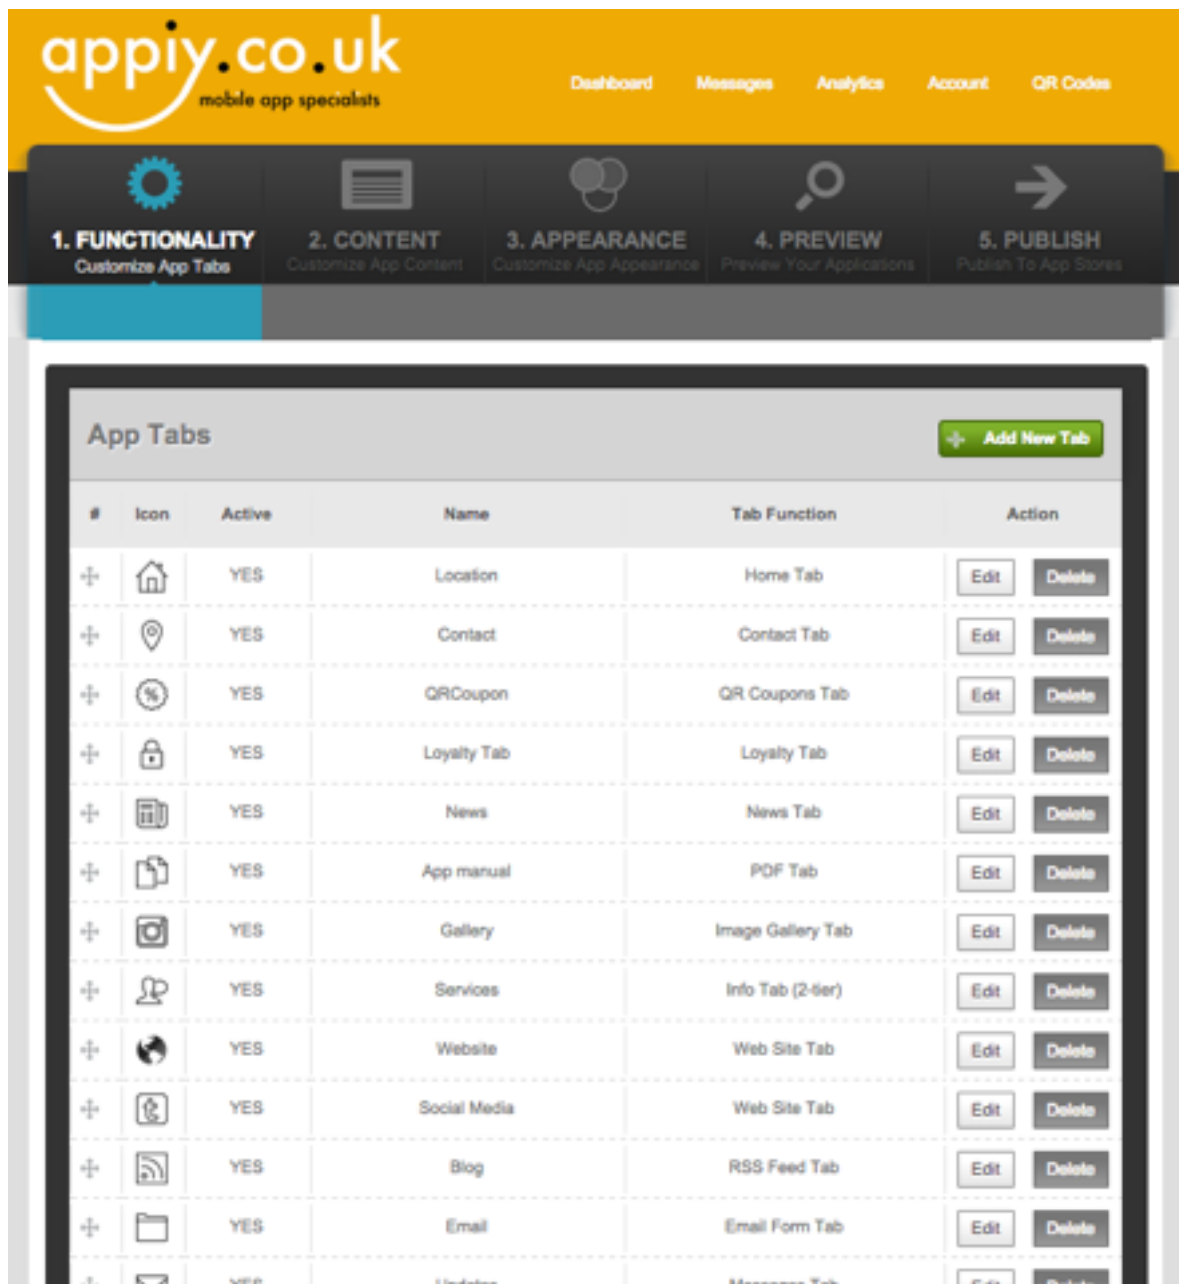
appiy.co.uk
mobile app specialists

Dashboard Messages Analytics Account QR Codes

1. FUNCTIONALITY
Customize App Tabs

2. CONTENT
Customize App Content

3. APPEARANCE
Customize App Appearance

4. PREVIEW
Preview Your Applications

5. PUBLISH
Publish To App Stores

App Tabs

Add New Tab

| # | Icon | Active | Name | Tab Function | Action |
|---|---|---|---|---|---|
| | | YES | Location | Home Tab | Edit Delete |
| | | YES | Contact | Contact Tab | Edit Delete |
| | | YES | QRCoupon | QR Coupons Tab | Edit Delete |
| | | YES | Loyalty Tab | Loyalty Tab | Edit Delete |
| | | YES | News | News Tab | Edit Delete |
| | | YES | App manual | PDF Tab | Edit Delete |
| | | YES | Gallery | Image Gallery Tab | Edit Delete |
| | | YES | Services | Info Tab (2-tier) | Edit Delete |
| | | YES | Website | Web Site Tab | Edit Delete |
| | | YES | Social Media | Web Site Tab | Edit Delete |
| | | YES | Blog | RSS Feed Tab | Edit Delete |
| | | YES | Email | Email Form Tab | Edit Delete |
| | | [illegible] | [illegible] | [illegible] | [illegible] |